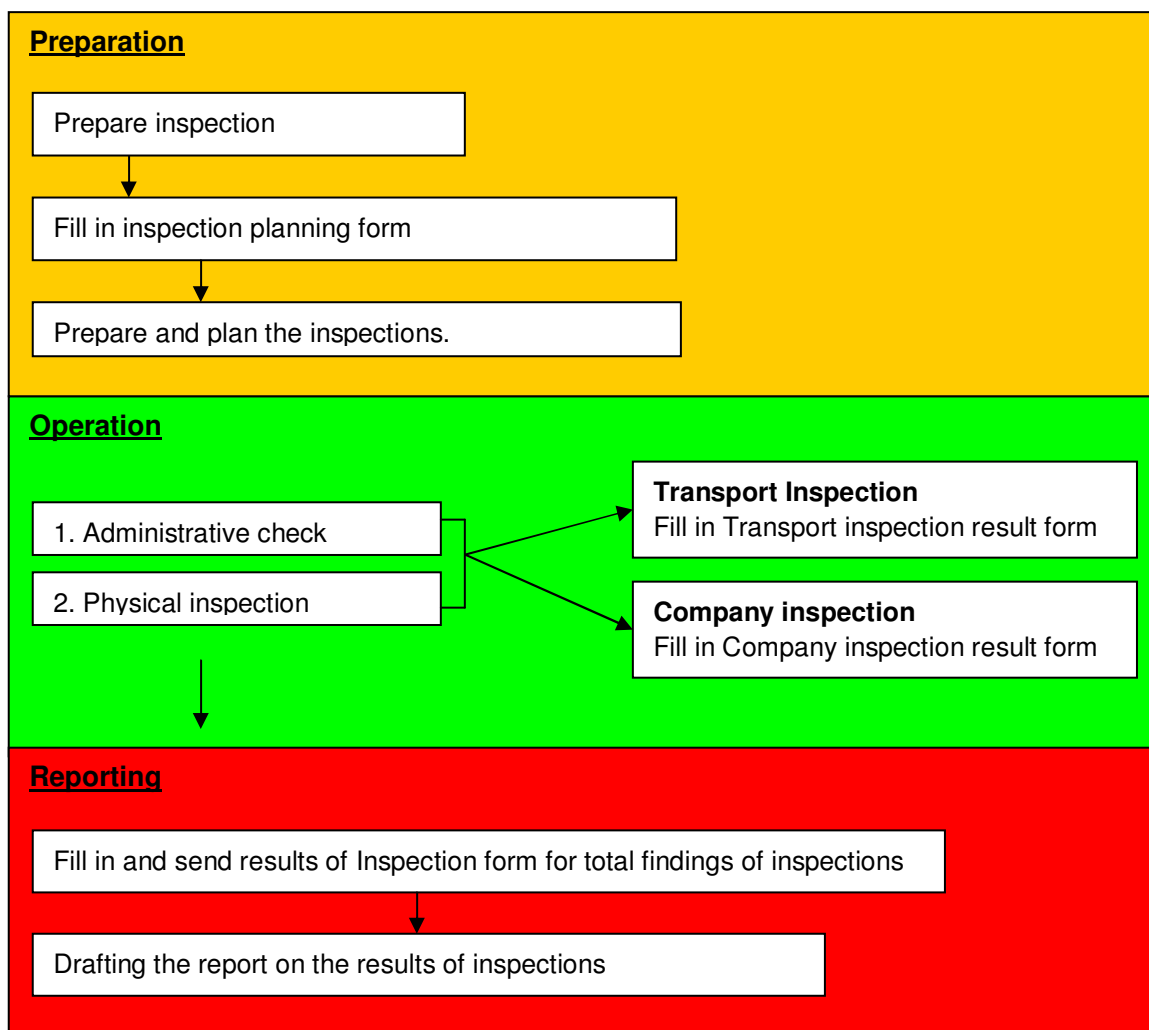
Preparation

Prepare inspection

Fill in inspection planning form

Prepare and plan the inspections.

Operation

1. Administrative check

2. Physical inspection

Transport Inspection
Fill in Transport inspection result form

Company inspection
Fill in Company inspection result form

Reporting

Fill in and send results of Inspection form for total findings of inspections

Drafting the report on the results of inspections